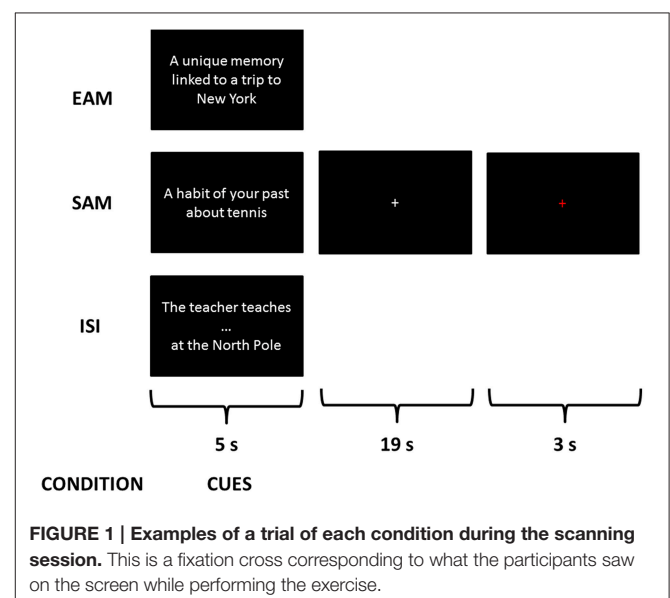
EAM

A unique memory linked to a trip to New York

SAM

A habit of your past about tennis

+

+

ISI

The teacher teaches
...
at the North Pole

5 s

19 s

3 s

CONDITION

CUES

**FIGURE 1 | Examples of a trial of each condition during the scanning session.** This is a fixation cross corresponding to what the participants saw on the screen while performing the exercise.